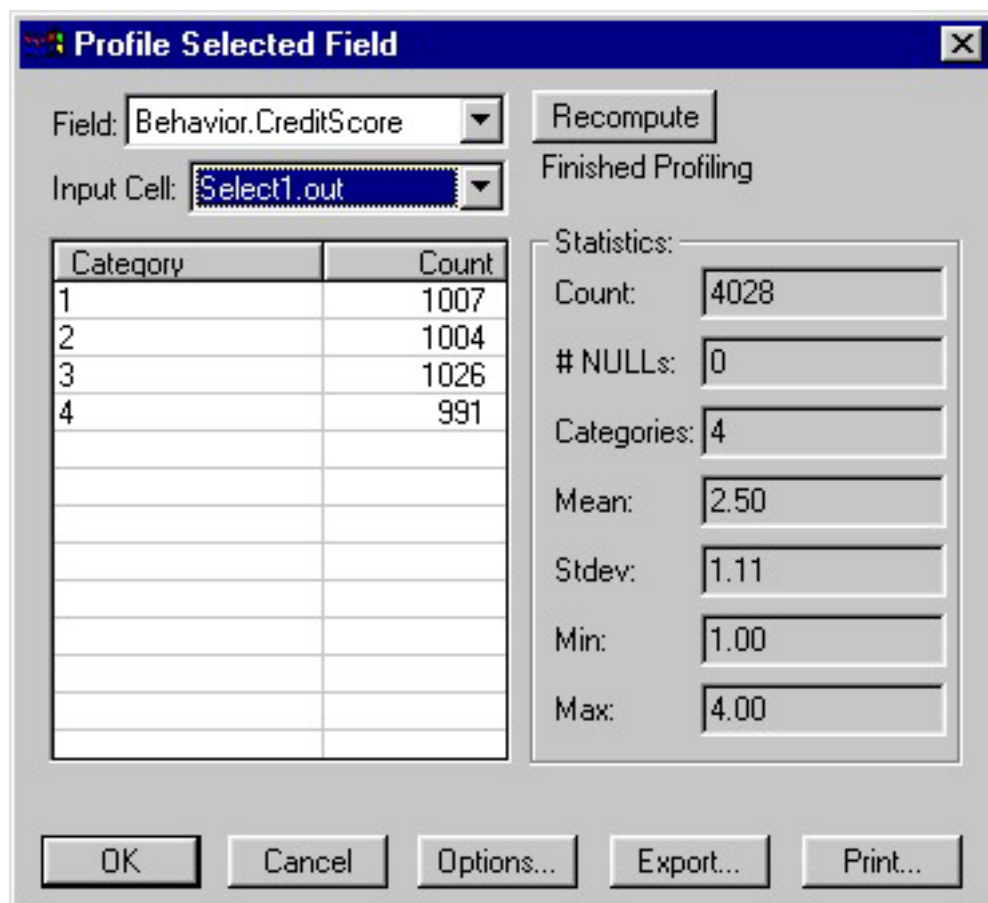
Profile Selected Field

Field: Behavior.CreditScore

Recompute

Finished Profiling

Input Cell: Select1.out

| Category | Count |
|---|---|
| 1 | 1007 |
| 2 | 1004 |
| 3 | 1026 |
| 4 | 991 |

Statistics:

Count: 4028

# NULLs: 0

Categories: 4

Mean: 2.50

Stdev: 1.11

Min: 1.00

Max: 4.00

OK

Cancel

Options...

Export...

Print...